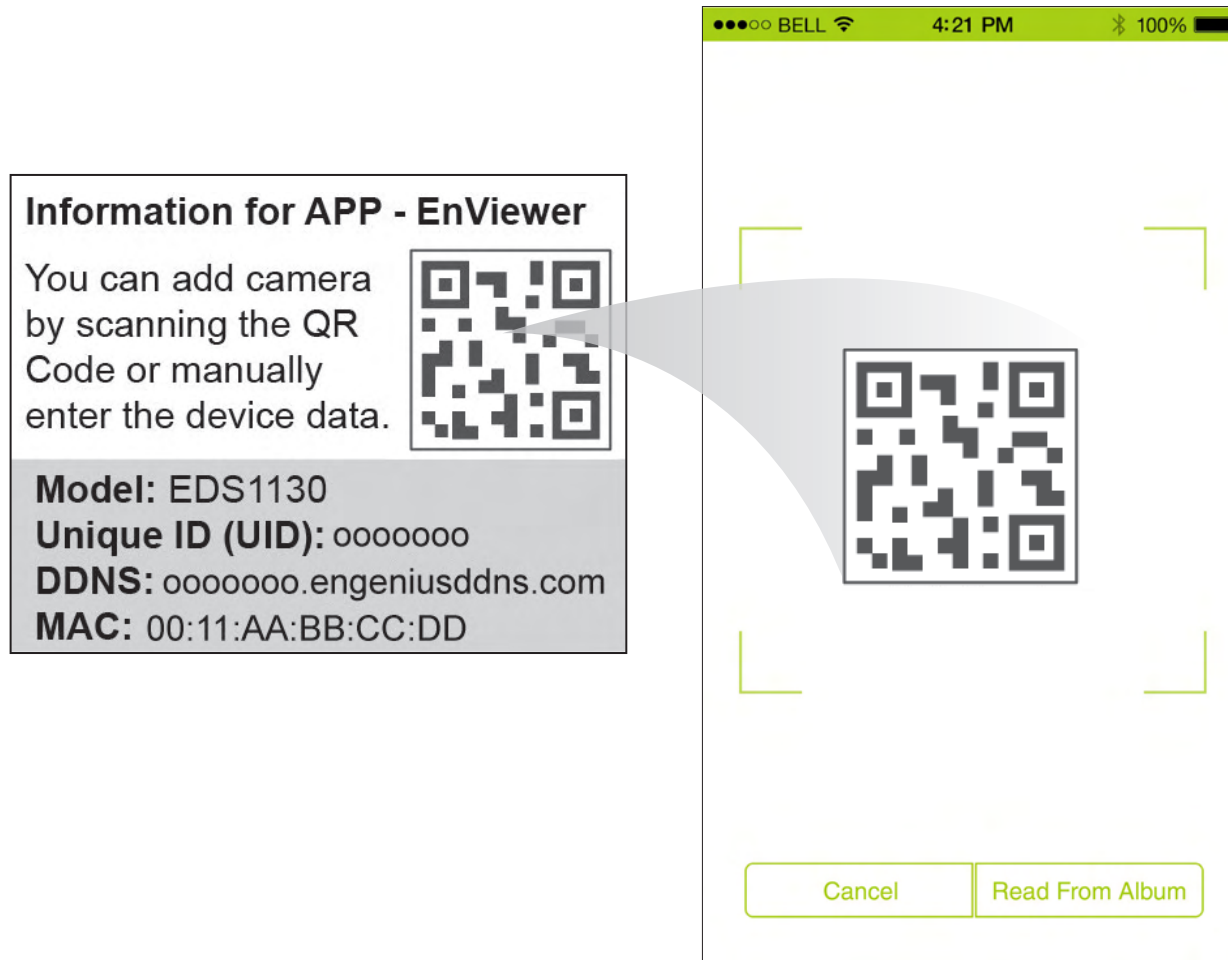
●●●○○ BELL 4:21 PM 100%

Information for APP - EnViewer

You can add camera by scanning the QR Code or manually enter the device data.

Model: EDS1130
Unique ID (UID): ooooooo
DDNS: ooooooo.engeniusddns.com
MAC: 00:11:AA:BB:CC:DD

Cancel
Read From Album